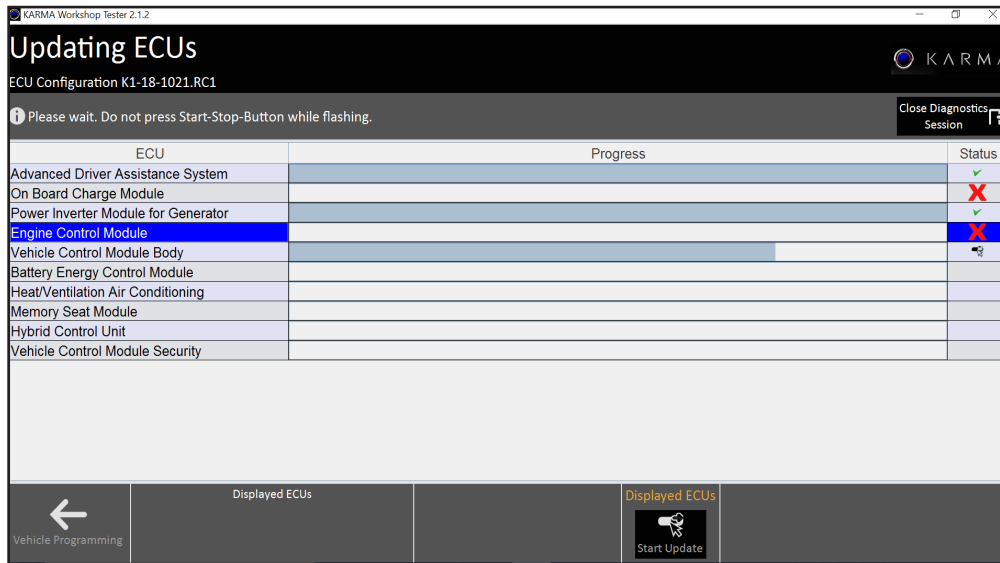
KARMA Workshop Tester 2.1.2

Updating ECUs

ECU Configuration K1-18-1021.RC1

KARMA

Please wait. Do not press Start-Stop-Button while flashing.

Close Diagnostics Session

| ECU | Progress | Status |
|---|---|---|
| Advanced Driver Assistance System | | ✔ |
| On Board Charge Module | | ✘ |
| Power Inverter Module for Generator | | ✔ |
| Engine Control Module | | ✘ |
| Vehicle Control Module Body | | |
| Battery Energy Control Module | | |
| Heat/Ventilation Air Conditioning | | |
| Memory Seat Module | | |
| Hybrid Control Unit | | |
| Vehicle Control Module Security | | |

Vehicle Programming

Displayed ECUs

Displayed ECUs

Start Update